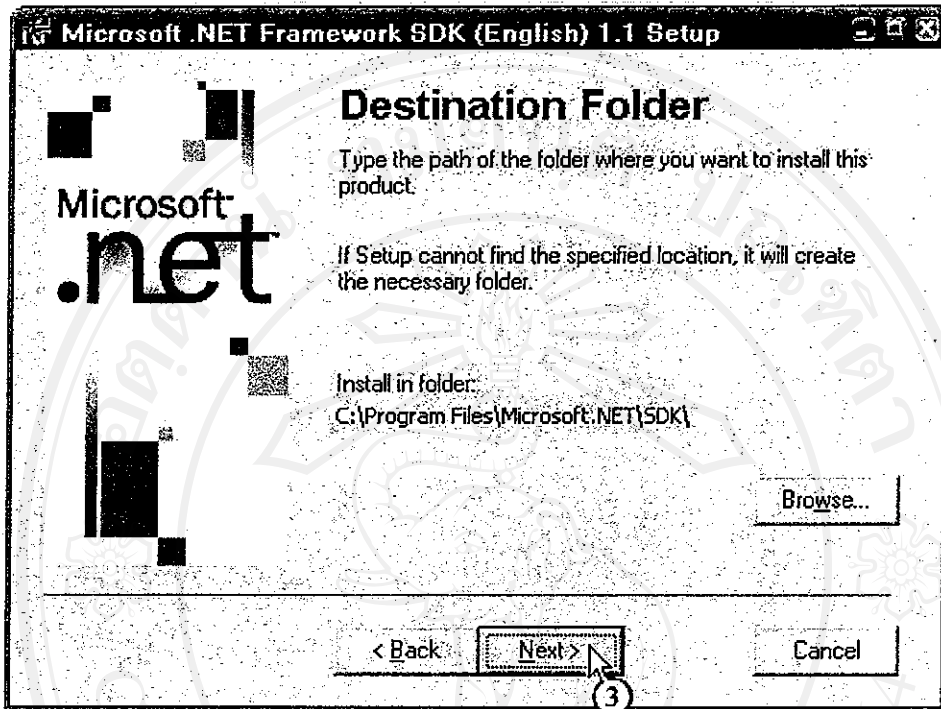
Microsoft .NET Framework SDK (English) 1.1 Setup

Microsoft .net

Destination Folder

Type the path of the folder where you want to install this product.

If Setup cannot find the specified location, it will create the necessary folder.

Install in folder:
C:\Program Files\Microsoft.NET\SDK\

Browse...

< Back

Next >

Cancel

3